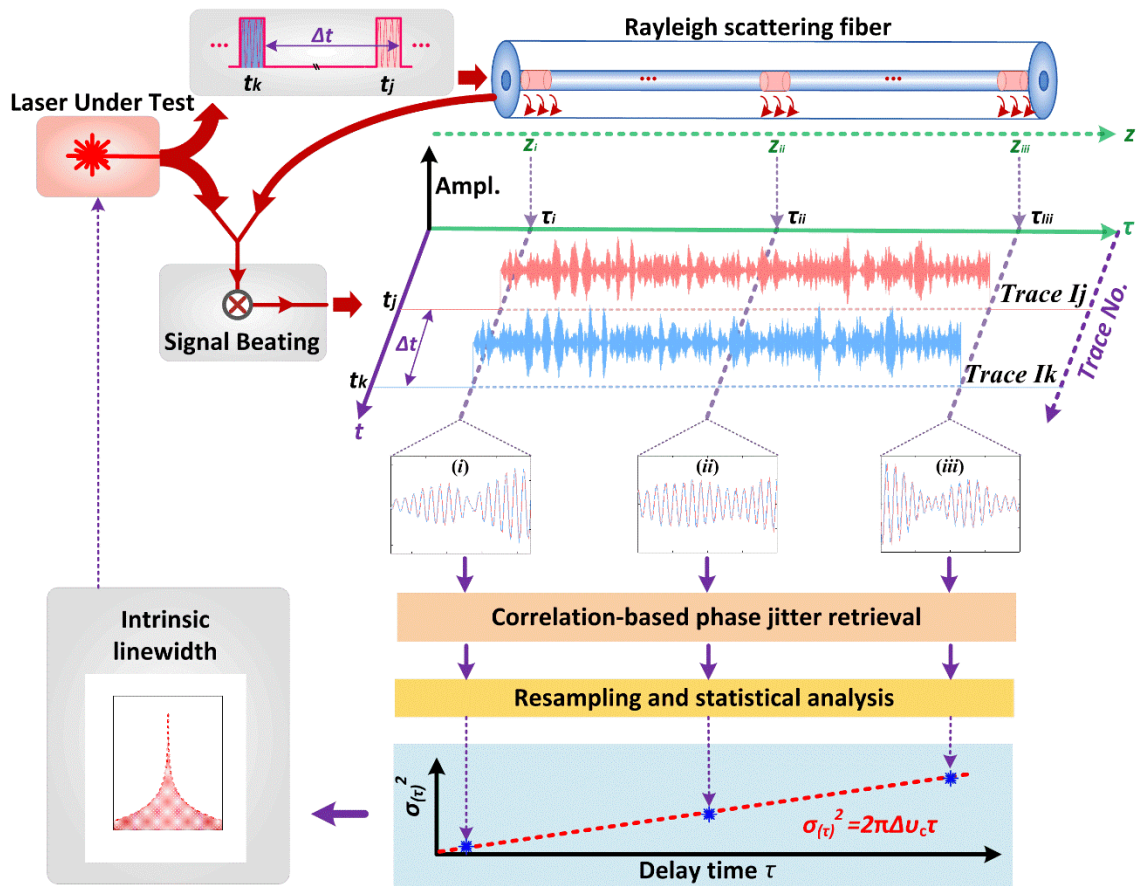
$\Delta t$
$t_k$
$t_j$
Rayleigh scattering fiber
Laser Under Test
z
$z_i$
$z_{ii}$
$z_{iii}$
Ampl.
$\tau_i$
$\tau_{ii}$
$\tau_{iii}$
$\tau$
Signal Beating
$t_j$
$\Delta t$
$t_k$
Trace Ij
Trace Ik
Trace No.
t
(i)
(ii)
(iii)
Intrinsic linewidth
Correlation-based phase jitter retrieval
Resampling and statistical analysis
$\sigma_{(\tau)}^2$
$\sigma_{(\tau)}^2=2\pi\Delta\upsilon_c\tau$
Delay time $\tau$